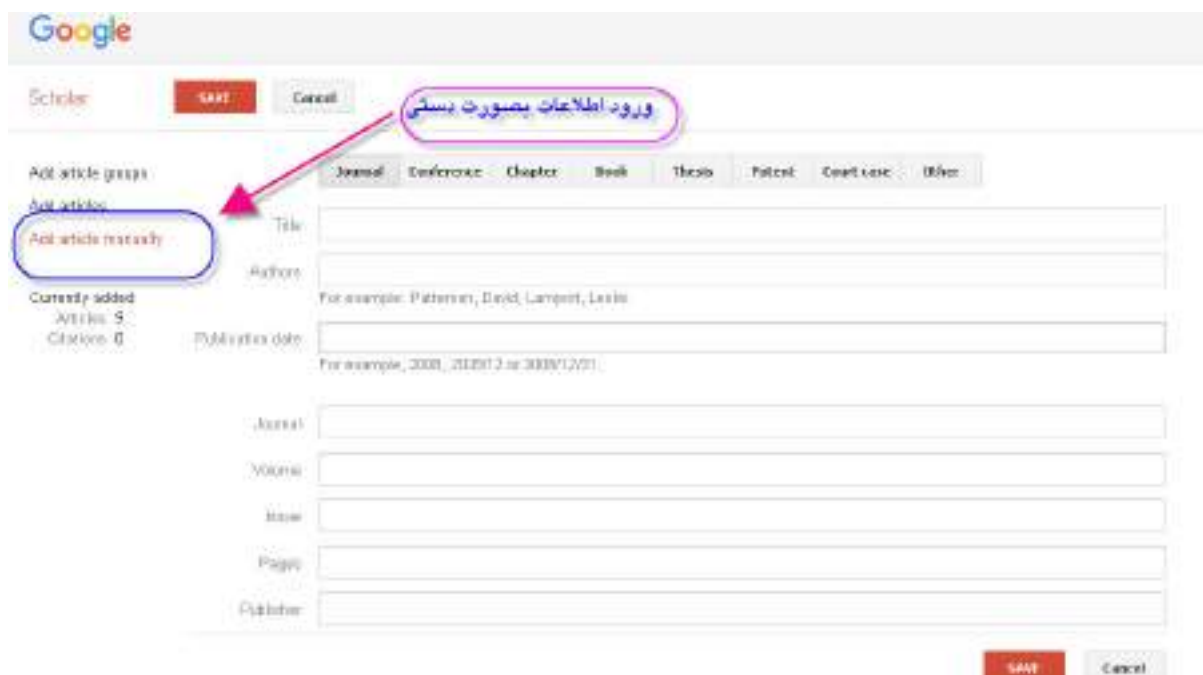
Google

Scholar SAVE Cancel

ورود اطلاعات بصورت دستی

Add article groups
Add articles
Add article manually

Currently added
Articles 9
Citations 0

Journal Conference Chapter Book Thesis Patent Court case Other

Title

Authors
For example: Patterson, David; Lamport, Leslie

Publication date
For example: 2008, 2008/12 or 2008/12/31

Journal

Volume

Issue

Pages

Publisher

SAVE Cancel